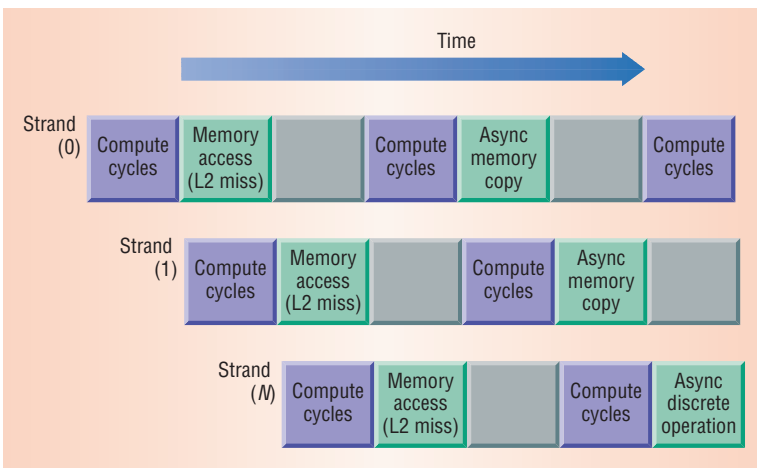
Time

Strand (0)
Compute cycles
Memory access (L2 miss)
Compute cycles
Async memory copy
Compute cycles

Strand (1)
Compute cycles
Memory access (L2 miss)
Compute cycles
Async memory copy

Strand (*N*)
Compute cycles
Memory access (L2 miss)
Compute cycles
Async discrete operation